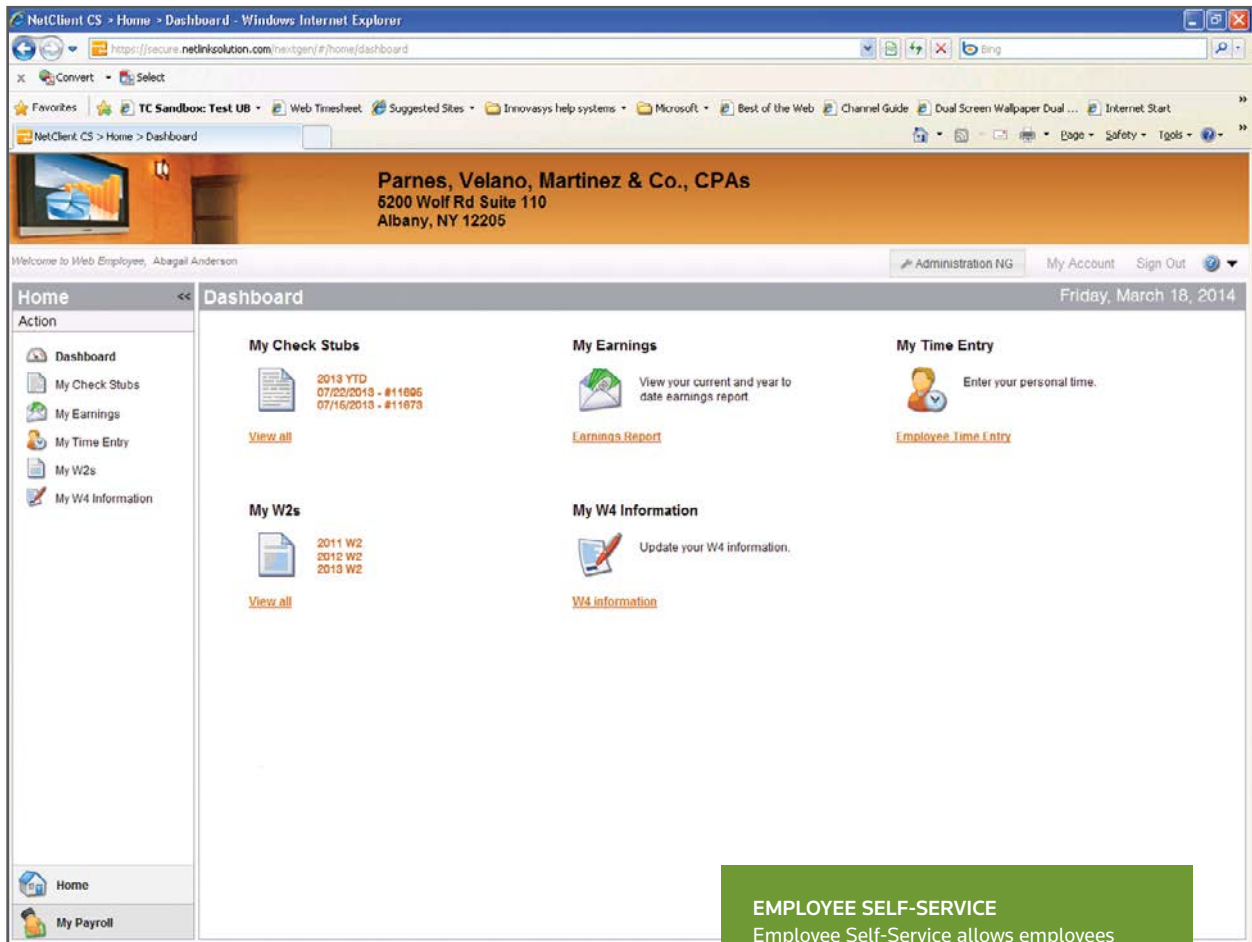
NetClient CS > Home > Dashboard - Windows Internet Explorer

https://secure.netlinksolution.com/nextgen/#/home/dashboard

Bing

Convert Select

Favorites TC Sandbox: Test UB Web Timesheet Suggested Sites Innovasys help systems Microsoft Best of the Web Channel Guide Dual Screen Wallpaper Dual ... Internet Start

NetClient CS > Home > Dashboard

Page Safety Tools

Parnes, Velano, Martinez & Co., CPAs
5200 Wolf Rd Suite 110
Albany, NY 12205

Welcome to Web Employee, Abagail Anderson

Administration NG My Account Sign Out

Home

Action

Dashboard
My Check Stubs
My Earnings
My Time Entry
My W2s
My W4 Information

Home
My Payroll

Dashboard

Friday, March 18, 2014

My Check Stubs

2013 YTD
07/22/2013 - #11695
07/15/2013 - #11673

View all

My Earnings

View your current and year to date earnings report

Earnings Report

My Time Entry

Enter your personal time.

Employee Time Entry

My W2s

2011 W2
2012 W2
2013 W2

View all

My W4 Information

Update your W4 information.

W4 information

EMPLOYEE SELF-SERVICE
Employee Self-Service allows employees